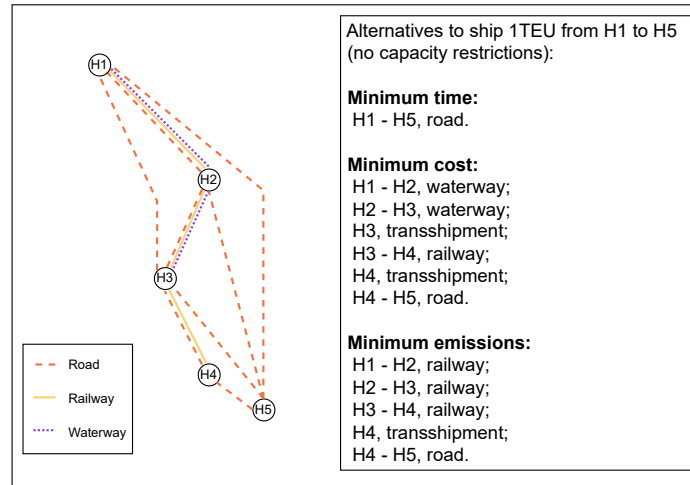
H1

H2

H3

H4

H5

Road

Railway

Waterway

Alternatives to ship 1TEU from H1 to H5 (no capacity restrictions):

**Minimum time:**
H1 - H5, road.

**Minimum cost:**
H1 - H2, waterway;
H2 - H3, waterway;
H3, transshipment;
H3 - H4, railway;
H4, transshipment;
H4 - H5, road.

**Minimum emissions:**
H1 - H2, railway;
H2 - H3, railway;
H3 - H4, railway;
H4, transshipment;
H4 - H5, road.